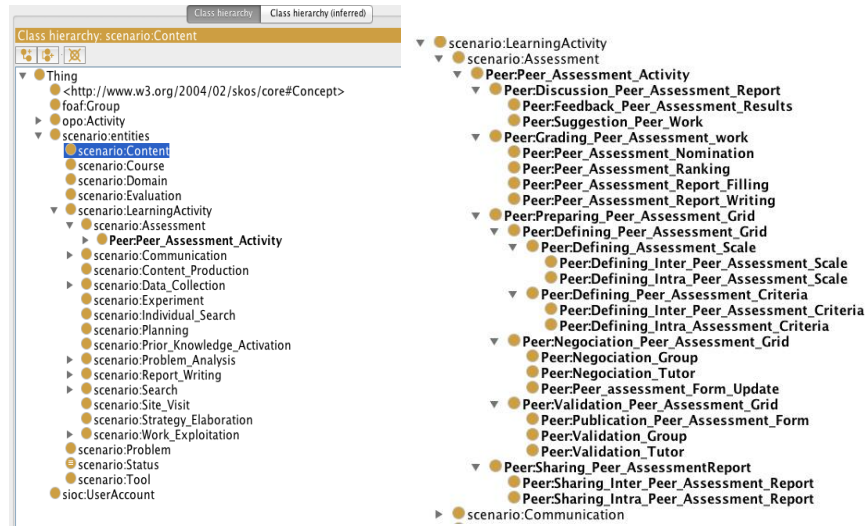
Class hierarchy | Class hierarchy (inferred)

Class hierarchy: scenario:Content

Thing
<http://www.w3.org/2004/02/skos/core#Concept>
foaf:Group
opo:Activity
scenario:entities
scenario:Content
scenario:Course
scenario:Domain
scenario:Evaluation
scenario:LearningActivity
scenario:Assessment
Peer:Peer_Assessment_Activity
scenario:Communication
scenario:Content_Production
scenario:Data_Collection
scenario:Experiment
scenario:Individual_Search
scenario:Planning
scenario:Prior_Knowledge_Activation
scenario:Problem_Analysis
scenario:Report_Writing
scenario:Search
scenario:Site_Visit
scenario:Strategy_Elaboration
scenario:Work_Exploitation
scenario:Problem
scenario:Status
scenario:Tool
sioc:UserAccount

scenario:LearningActivity
scenario:Assessment
Peer:Peer_Assessment_Activity
Peer:Discussion_Peer_Assessment_Report
Peer:Feedback_Peer_Assessment_Results
Peer:Suggestion_Peer_Work
Peer:Grading_Peer_Assessment_work
Peer:Peer_Assessment_Nomination
Peer:Peer_Assessment_Ranking
Peer:Peer_Assessment_Report_Filling
Peer:Peer_Assessment_Report_Writing
Peer:Preparing_Peer_Assessment_Grid
Peer:Defining_Peer_Assessment_Grid
Peer:Defining_Assessment_Scale
Peer:Defining_Inter_Peer_Assessment_Scale
Peer:Defining_Intra_Peer_Assessment_Scale
Peer:Defining_Peer_Assessment_Criteria
Peer:Defining_Inter_Peer_Assessment_Criteria
Peer:Defining_Intra_Assessment_Criteria
Peer:Negociation_Peer_Assessment_Grid
Peer:Negociation_Group
Peer:Negociation_Tutor
Peer:Peer_assessment_Form_Update
Peer:Validation_Peer_Assessment_Grid
Peer:Publication_Peer_Assessment_Form
Peer:Validation_Group
Peer:Validation_Tutor
Peer:Sharing_Peer_AssessmentReport
Peer:Sharing_Inter_Peer_Assessment_Report
Peer:Sharing_Intra_Peer_Assessment_Report
scenario:Communication